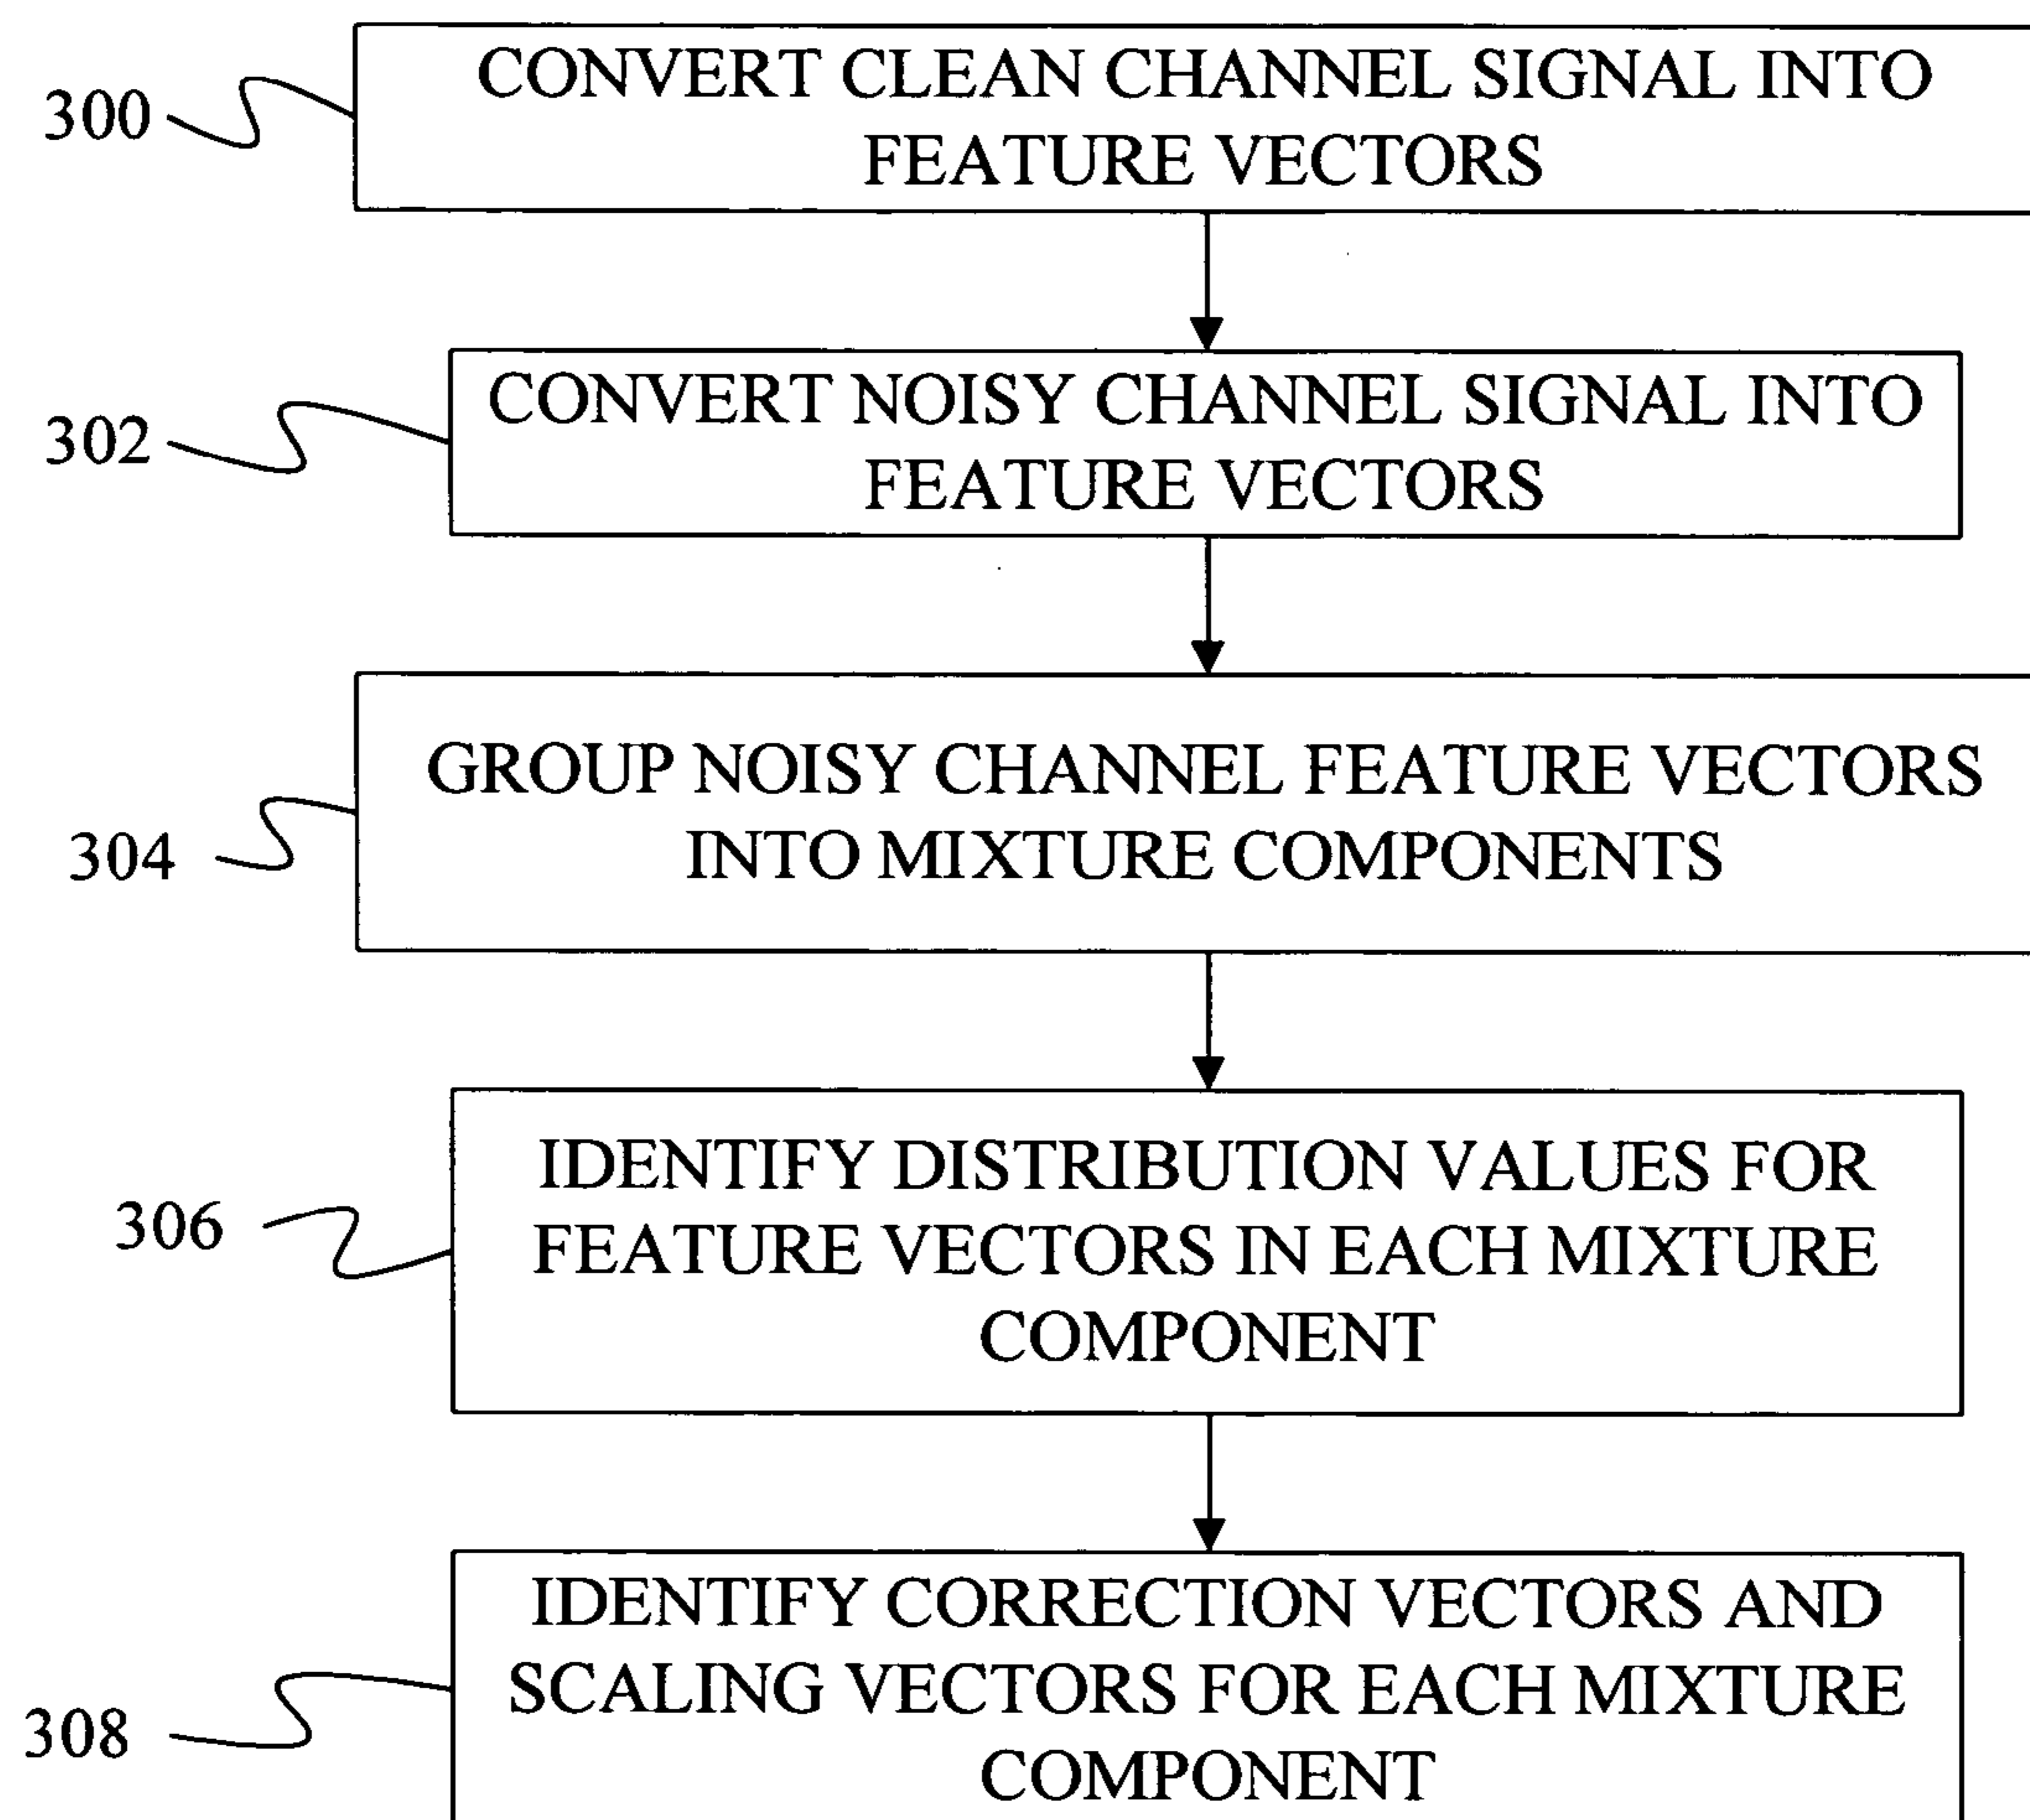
300

CONVERT CLEAN CHANNEL SIGNAL INTO FEATURE VECTORS

302

CONVERT NOISY CHANNEL SIGNAL INTO FEATURE VECTORS

304

GROUP NOISY CHANNEL FEATURE VECTORS INTO MIXTURE COMPONENTS

306

IDENTIFY DISTRIBUTION VALUES FOR FEATURE VECTORS IN EACH MIXTURE COMPONENT

308

IDENTIFY CORRECTION VECTORS AND SCALING VECTORS FOR EACH MIXTURE COMPONENT